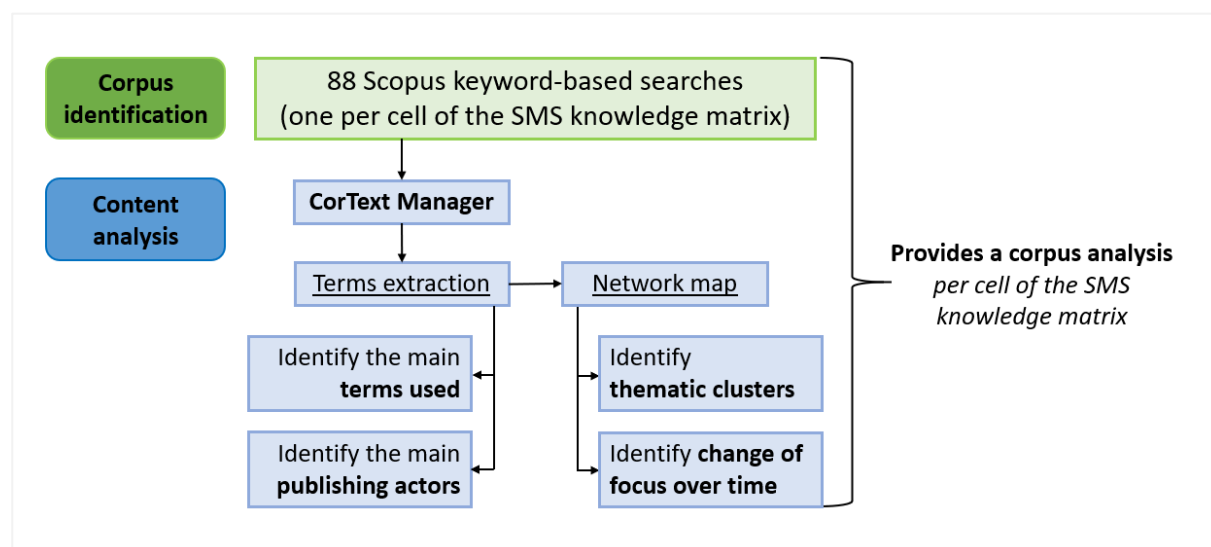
Corpus identification

88 Scopus keyword-based searches (one per cell of the SMS knowledge matrix)

Content analysis

CorText Manager

Terms extraction

Network map

Identify the main terms used

Identify the main publishing actors

Identify thematic clusters

Identify change of focus over time

Provides a corpus analysis per cell of the SMS knowledge matrix